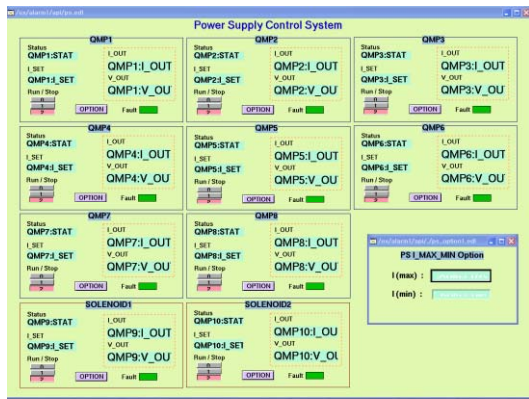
/csc/alarm1/apl/ps.edl

Power Supply Control System

QMP1
Status
QMP1:STAT
I_SET
QMP1:I_SET
Run / Stop
OPTION
Fault
I_OUT
QMP1:I_OUT
V_OUT
QMP1:V_OU

QMP2
Status
QMP2:STAT
I_SET
QMP2:I_SET
Run / Stop
OPTION
Fault
I_OUT
QMP2:I_OUT
V_OUT
QMP2:V_OU

QMP3
Status
QMP3:STAT
I_SET
QMP3:I_SET
Run / Stop
OPTION
Fault
I_OUT
QMP3:I_OUT
V_OUT
QMP3:V_OU

QMP4
Status
QMP4:STAT
I_SET
QMP4:I_SET
Run / Stop
OPTION
Fault
I_OUT
QMP4:I_OUT
V_OUT
QMP4:V_OU

QMP5
Status
QMP5:STAT
I_SET
QMP5:I_SET
Run / Stop
OPTION
Fault
I_OUT
QMP5:I_OUT
V_OUT
QMP5:V_OU

QMP6
Status
QMP6:STAT
I_SET
QMP6:I_SET
Run / Stop
OPTION
Fault
I_OUT
QMP6:I_OUT
V_OUT
QMP6:V_OU

QMP7
Status
QMP7:STAT
I_SET
QMP7:I_SET
Run / Stop
OPTION
Fault
I_OUT
QMP7:I_OUT
V_OUT
QMP7:V_OU

QMP8
Status
QMP8:STAT
I_SET
QMP8:I_SET
Run / Stop
OPTION
Fault
I_OUT
QMP8:I_OUT
V_OUT
QMP8:V_OU

/csc/alarm1/apl/ps_option1.edl
PS I_MAX_MIN Option
I (max) :
I (min) :

SOLENOID1
Status
QMP9:STAT
I_SET
QMP9:I_SET
Run / Stop
OPTION
Fault
I_OUT
QMP9:I_OUT
V_OUT
QMP9:V_OU

SOLENOID2
Status
QMP10:STAT
I_SET
QMP10:I_SET
Run / Stop
OPTION
Fault
I_OUT
QMP10:I_OU
V_OUT
QMP10:V_OU